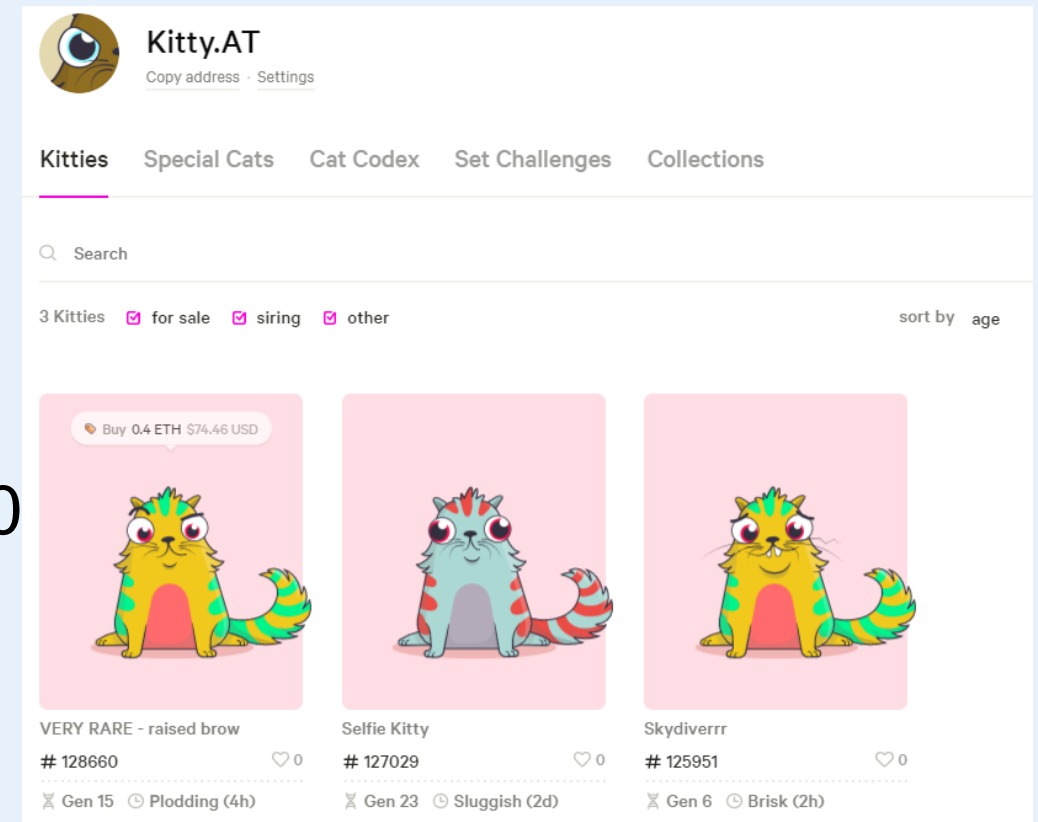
Kitty.AT
Copy address · Settings

Kitties Special Cats Cat Codex Set Challenges Collections

Search

3 Kitties for sale siring other sort by age

Buy 0.4 ETH $74.46 USD

VERY RARE - raised brow
# 128660 0
Gen 15 Plodding (4h)

Selfie Kitty
# 127029 0
Gen 23 Sluggish (2d)

Skydiverrr
# 125951 0
Gen 6 Brisk (2h)

0